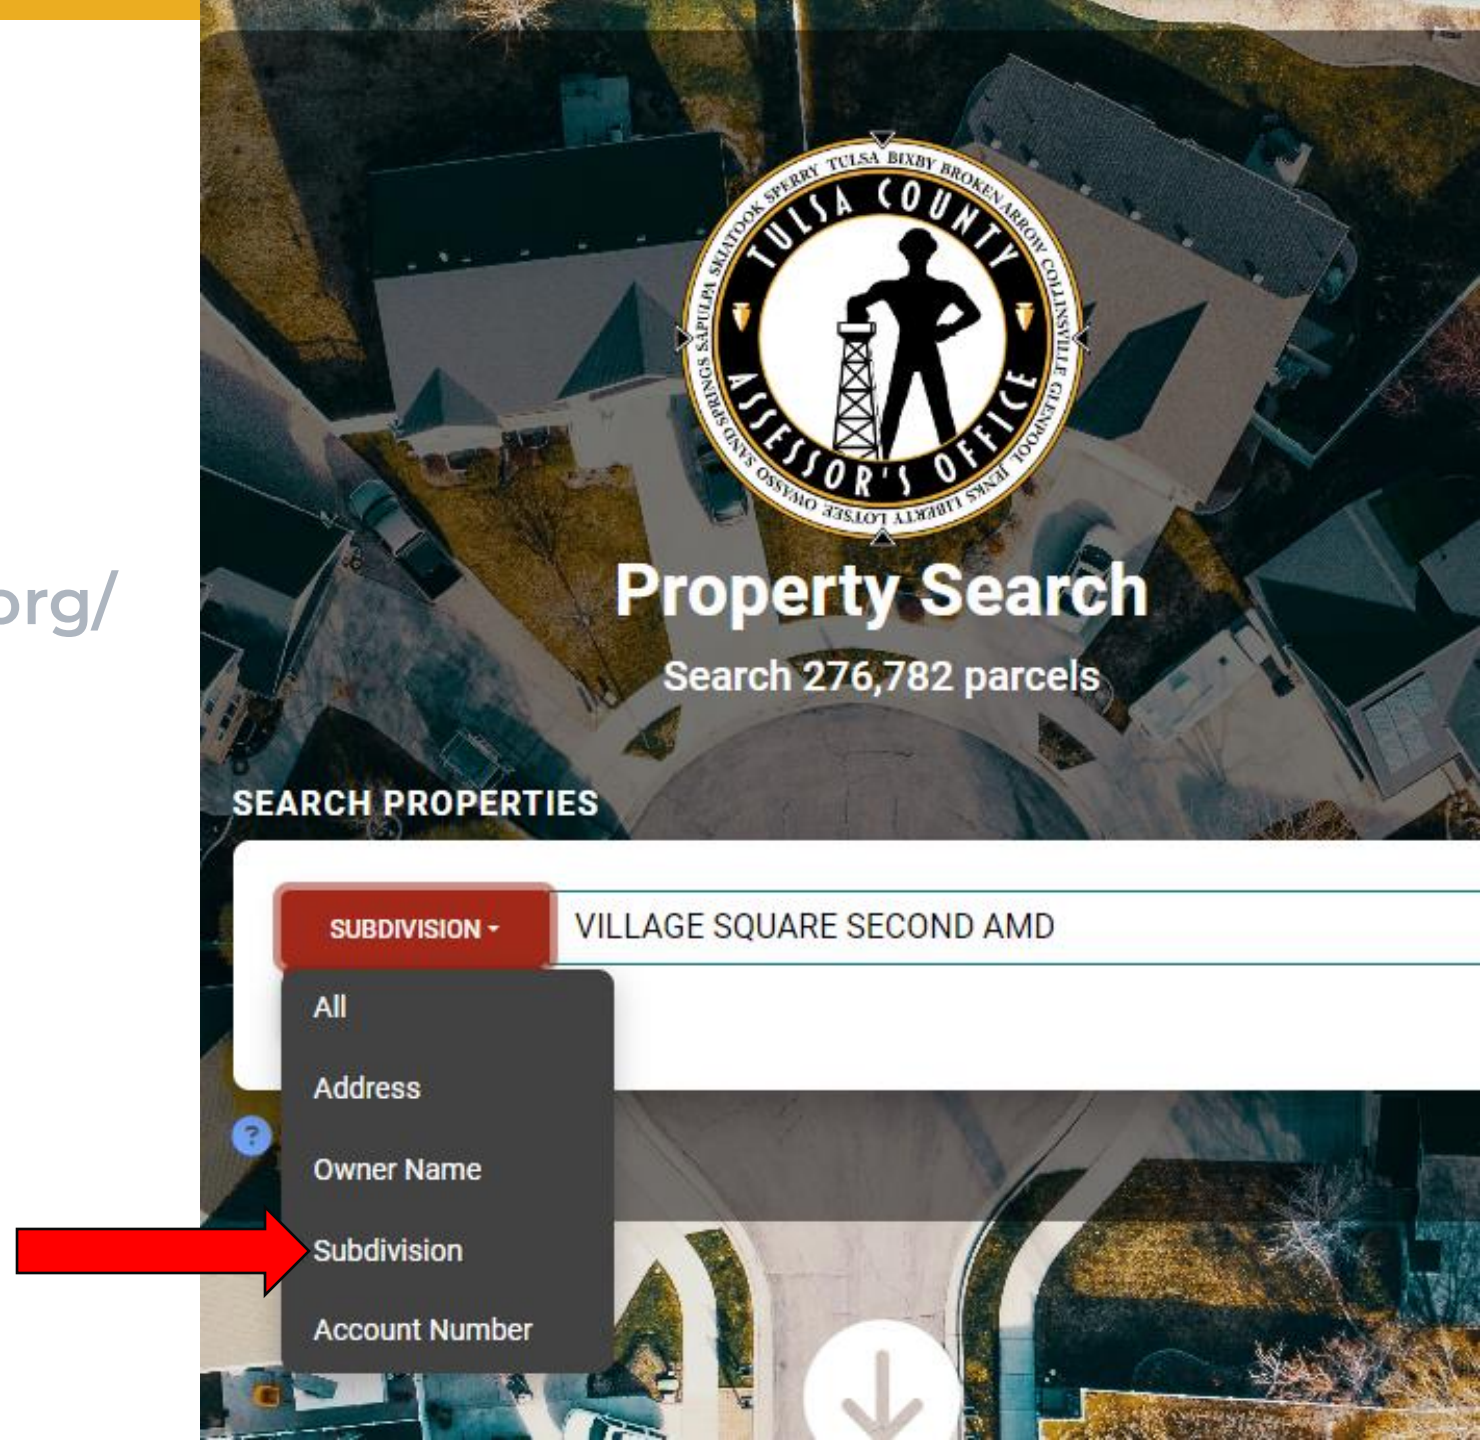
org/

TULSA BIXBY BROKEN ARROW COLLINSVILLE GLENPOOL JENKS LIBERTY LOTSEE OWASSO SAND SPRINGS SAPULPA SKIATOOK SPERRY

TULSA COUNTY ASSESSOR'S OFFICE

Property Search

Search 276,782 parcels

SEARCH PROPERTIES

SUBDIVISION ▾

VILLAGE SQUARE SECOND AMD

All

Address

Owner Name

Subdivision

Account Number

?